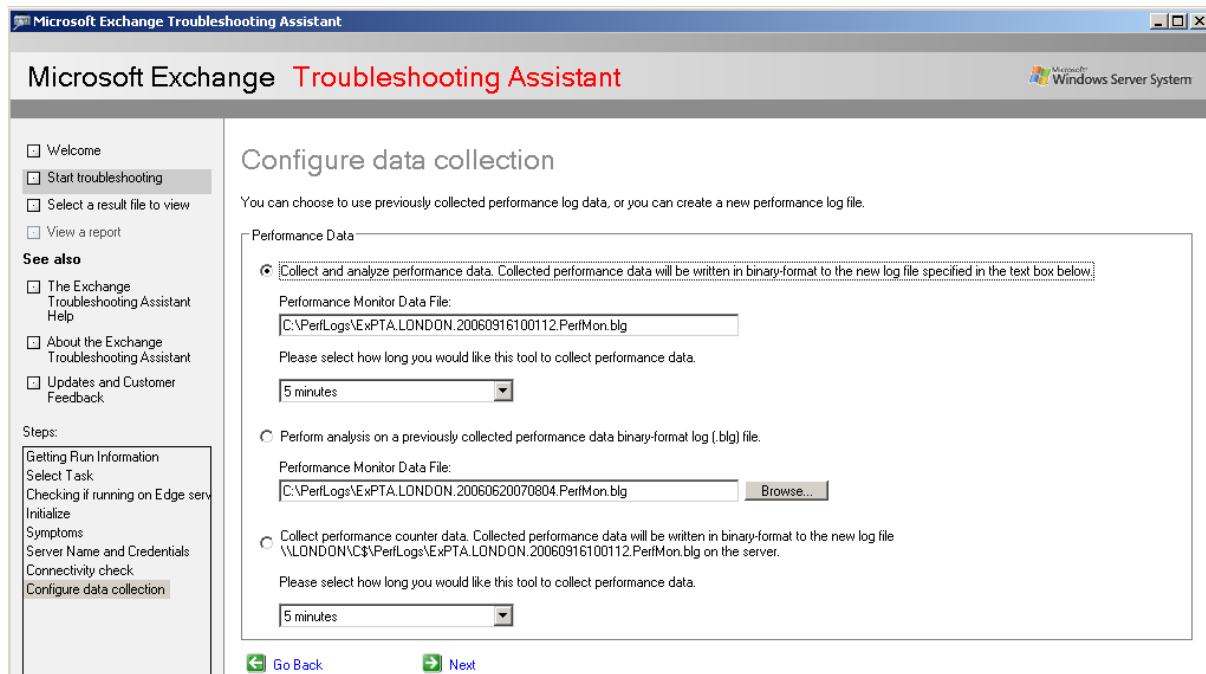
Microsoft Exchange Troubleshooting Assistant

Microsoft Exchange Troubleshooting Assistant

Microsoft Windows Server System

Welcome
Start troubleshooting
Select a result file to view
View a report

See also
The Exchange Troubleshooting Assistant Help
About the Exchange Troubleshooting Assistant
Updates and Customer Feedback

Steps:
Getting Run Information
Select Task
Checking if running on Edge serv
Initialize
Symptoms
Server Name and Credentials
Connectivity check
Configure data collection

Configure data collection

You can choose to use previously collected performance log data, or you can create a new performance log file.

Performance Data

Collect and analyze performance data. Collected performance data will be written in binary-format to the new log file specified in the text box below.

Performance Monitor Data File:
C:\PerfLogs\ExPTA.LONDON.20060916100112.PerfMon.blg

Please select how long you would like this tool to collect performance data.

5 minutes

Perform analysis on a previously collected performance data binary-format log (.blg) file.

Performance Monitor Data File:
C:\PerfLogs\ExPTA.LONDON.20060620070804.PerfMon.blg
Browse...

Collect performance counter data. Collected performance data will be written in binary-format to the new log file \\LONDON\C$\PerfLogs\ExPTA.LONDON.20060916100112.PerfMon.blg on the server.

Please select how long you would like this tool to collect performance data.

5 minutes

Go Back
Next